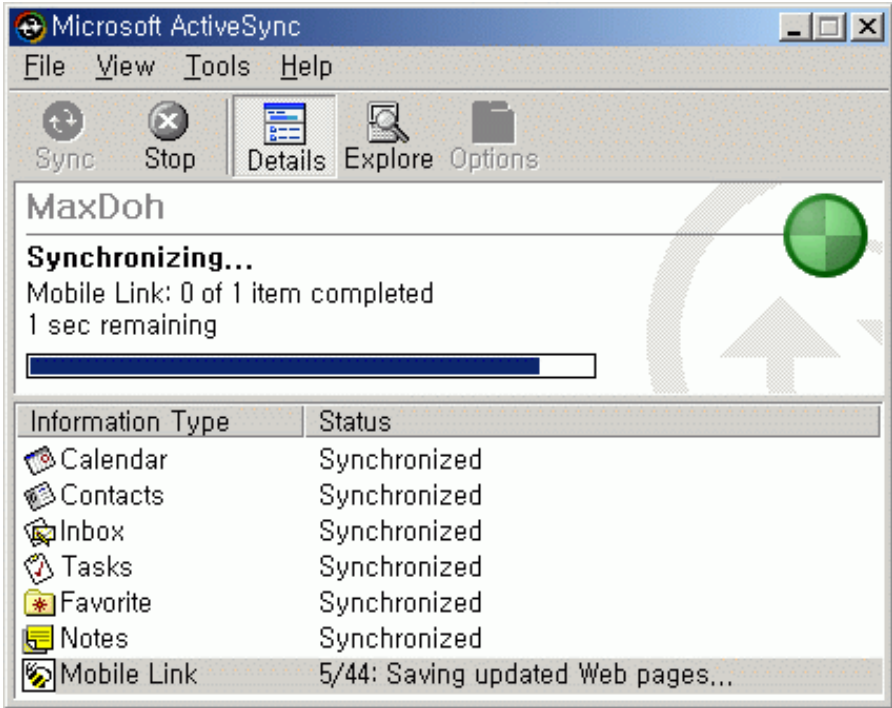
Microsoft ActiveSync

File View Tools Help

Sync Stop Details Explore Options

MaxDoh

Synchronizing...
Mobile Link: 0 of 1 item completed
1 sec remaining

| Information Type | Status |
|---|---|
| Calendar | Synchronized |
| Contacts | Synchronized |
| Inbox | Synchronized |
| Tasks | Synchronized |
| Favorite | Synchronized |
| Notes | Synchronized |
| Mobile Link | 5/44: Saving updated Web pages... |